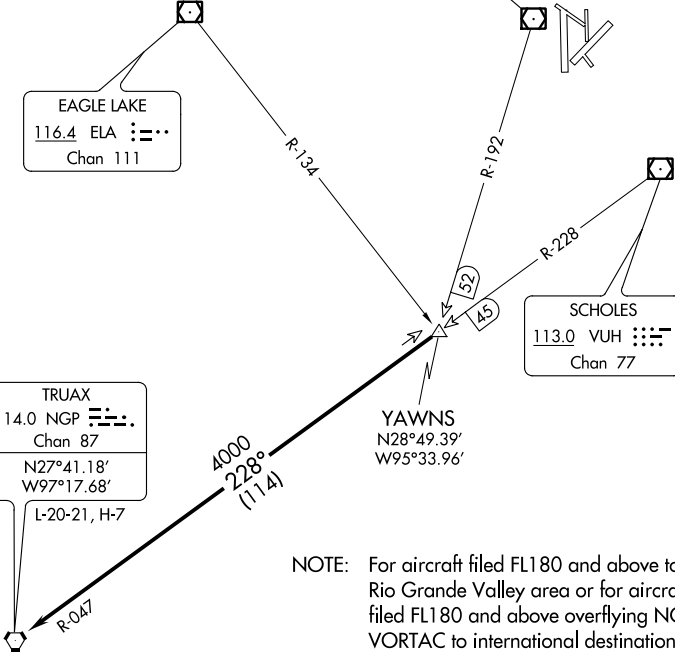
EAGLE LAKE
116.4 ELA
Chan 111

R-134

R-192

R-228

SCHOLES
113.0 VUH
Chan 77

52

45

YAWNS
N28°49.39′
W95°33.96′

TRUAX
14.0 NGP
Chan 87
N27°41.18′
W97°17.68′
L-20-21, H-7

4000
228°
(114)

R-047

NOTE: For aircraft filed FL180 and above t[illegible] Rio Grande Valley area or for aircr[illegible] filed FL180 and above overflying N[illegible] VORTAC to international destination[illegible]